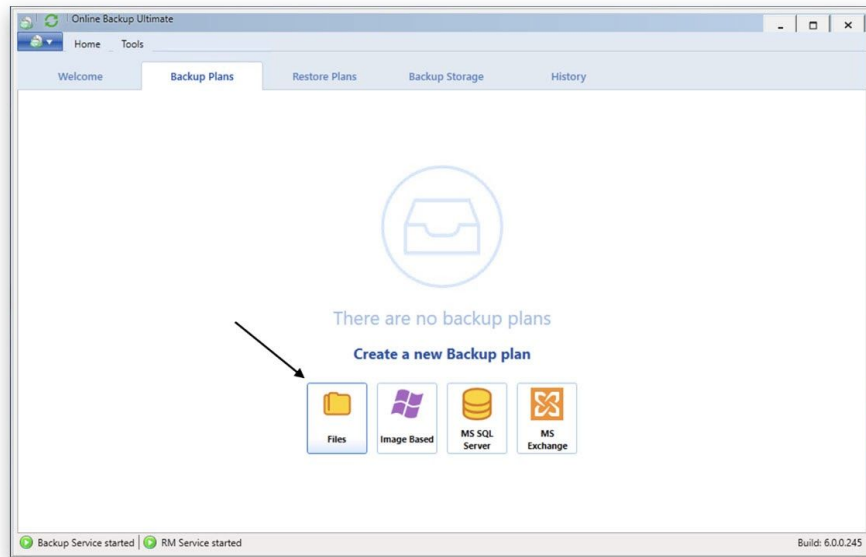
Online Backup Ultimate

Home Tools

Welcome
Backup Plans
Restore Plans
Backup Storage
History

There are no backup plans

Create a new Backup plan

Files
Image Based
MS SQL Server
MS Exchange

Backup Service started
RM Service started
Build: 6.0.0.245